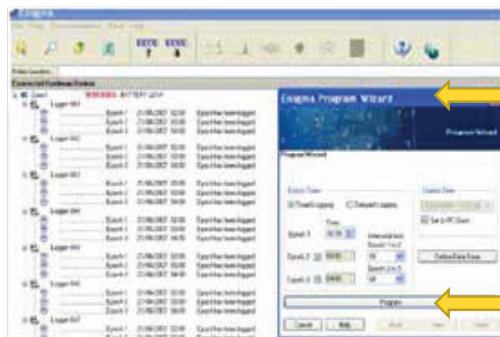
Enigma

Enigma Program Wizard

Program Wizard

Logger 001
Logger 002
Logger 003
Logger 004
Logger 005
Logger 006
Logger 007

WARNING BATTERY LOW

Epoch 1
Epoch 2
Epoch 3

Set to PC Clock

Program

Cancel
Help